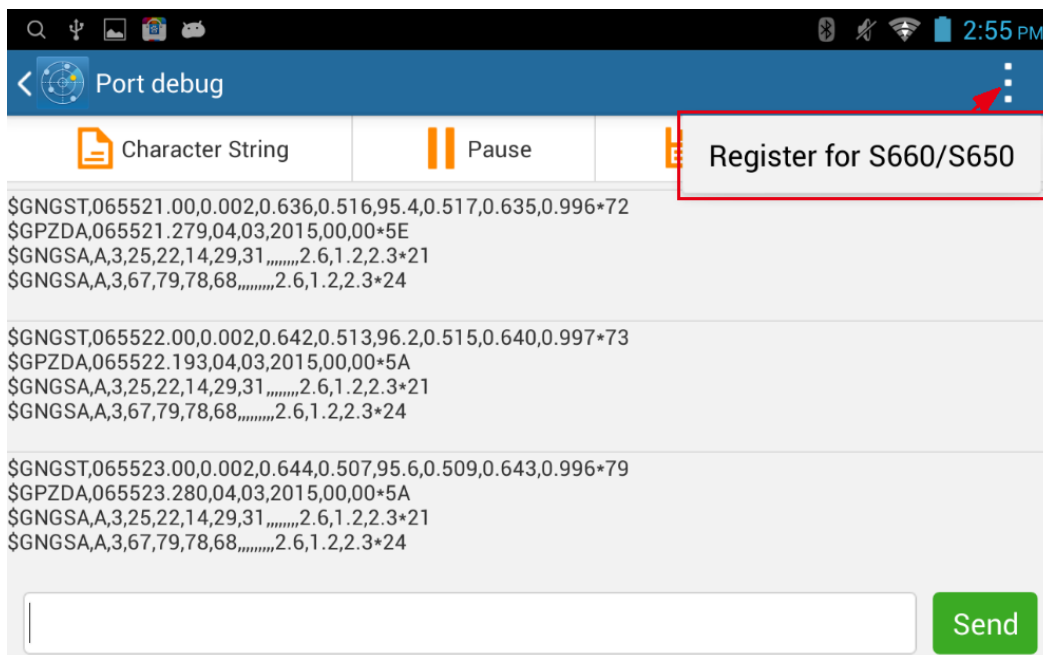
2:55 PM

Port debug

Character String

Pause

Register for S660/S650

$GNGST,065521.00,0.002,0.636,0.516,95.4,0.517,0.635,0.996*72
$GPZDA,065521.279,04,03,2015,00,00*5E
$GNGSA,A,3,25,22,14,29,31,,,,,,,2.6,1.2,2.3*21
$GNGSA,A,3,67,79,78,68,,,,,,,,2.6,1.2,2.3*24

$GNGST,065522.00,0.002,0.642,0.513,96.2,0.515,0.640,0.997*73
$GPZDA,065522.193,04,03,2015,00,00*5A
$GNGSA,A,3,25,22,14,29,31,,,,,,,2.6,1.2,2.3*21
$GNGSA,A,3,67,79,78,68,,,,,,,,2.6,1.2,2.3*24

$GNGST,065523.00,0.002,0.644,0.507,95.6,0.509,0.643,0.996*79
$GPZDA,065523.280,04,03,2015,00,00*5A
$GNGSA,A,3,25,22,14,29,31,,,,,,,2.6,1.2,2.3*21
$GNGSA,A,3,67,79,78,68,,,,,,,,2.6,1.2,2.3*24

Send